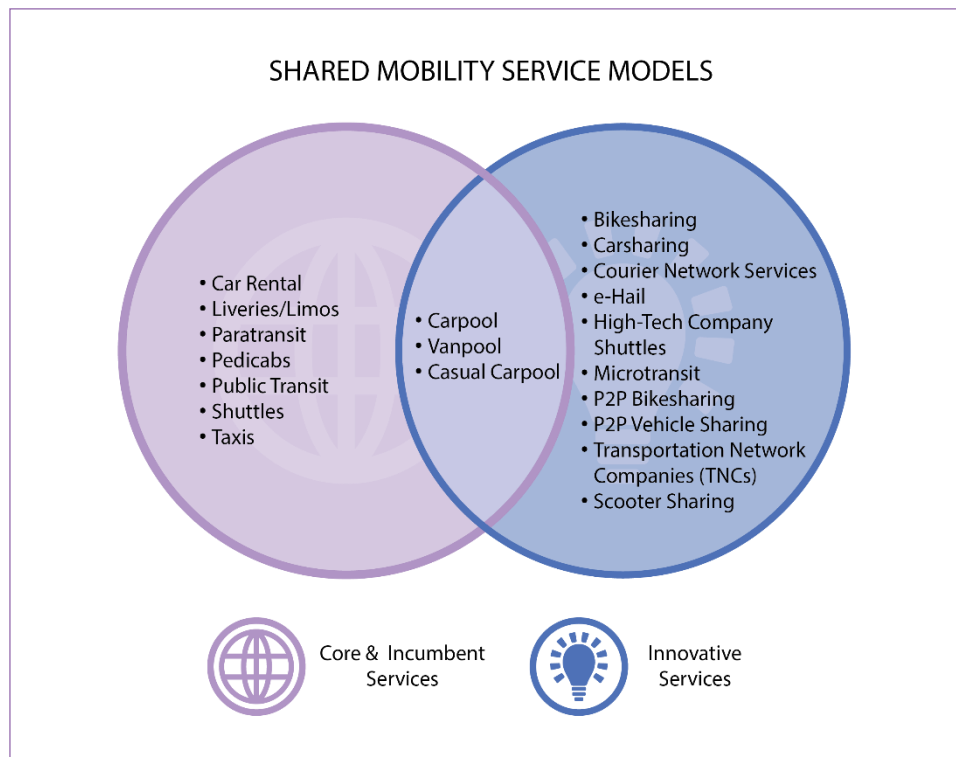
SHARED MOBILITY SERVICE MODELS

• Car Rental
• Liveries/Limos
• Paratransit
• Pedicabs
• Public Transit
• Shuttles
• Taxis

• Carpool
• Vanpool
• Casual Carpool

• Bikesharing
• Carsharing
• Courier Network Services
• e-Hail
• High-Tech Company Shuttles
• Microtransit
• P2P Bikesharing
• P2P Vehicle Sharing
• Transportation Network Companies (TNCs)
• Scooter Sharing

Core & Incumbent Services

Innovative Services